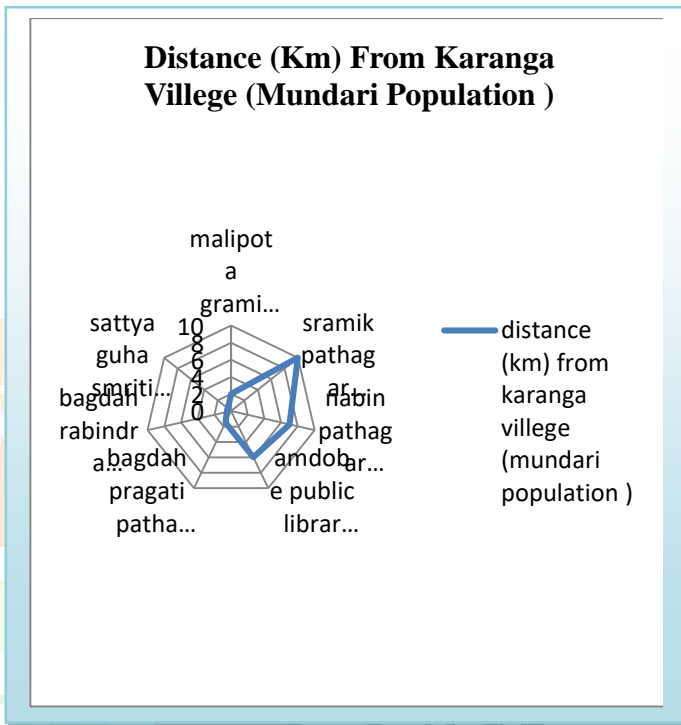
Distance (Km) From Karanga Villege (Mundari Population )

malipota grami…

sramik pathagar…

nabin pathagar…

amdobe public librar…

bagdah pragati patha…

bagdah rabindra…

sattya guha smriti…

10
8
6
4
2
0

distance (km) from karanga villege (mundari population )